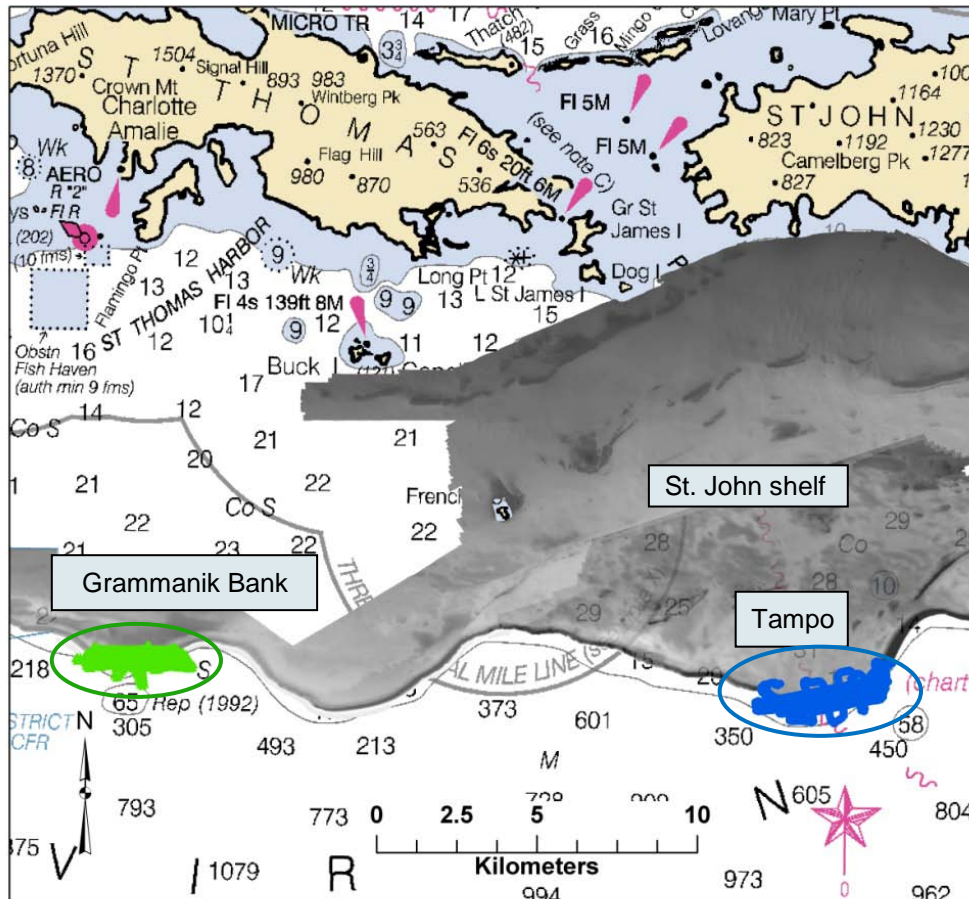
MICRO TR 14 17 Thatch (482) 15 Grass 16 Mingo Lovango Mary Pt

ortuna Hill 1370 S T H O M A S 1504 Signal Hill Crown Mt Charlotte Amalie 893 983 Wintberg Pk 563 Flag Hill 980 870 536 Fl 6s 20ft 6M (see note C) Fl 5M Fl 5M

$3\frac{3}{4}$

ST JOHN 1164 1230 1277 100 823 1192 Camelberg Pk 827

Wk 8 AERO R "2" Fl R (202) (10 fms)

Gr St James I Dog I

12 9 Wk $\frac{3}{4}$ Long Pt 12 L St James I 15

13 Flamingo Pt ST THOMAS HARBOR Fl 4s 139ft 8M 9 9 13

$10\frac{1}{4}$ 9 12 11 12

Obstn 16 12 Fish Haven (auth min 9 fms)

Buck I 17

14 12 Co S 21 21

1 21 20 22 French

St. John shelf

22 Co S 22 29 Co

21 23 22 28

Grammanik Bank

THREE 29 25 28 10

Tampo

218 S 65 Rep (1992) AL MILE LINE 13 29 (chart

STRICT CFR N 305 373 601 350 58

493 213 M 450

793 773 0 2.5 5 10 N 605 804

75 V 1079 R Kilometers 973 962

994 0